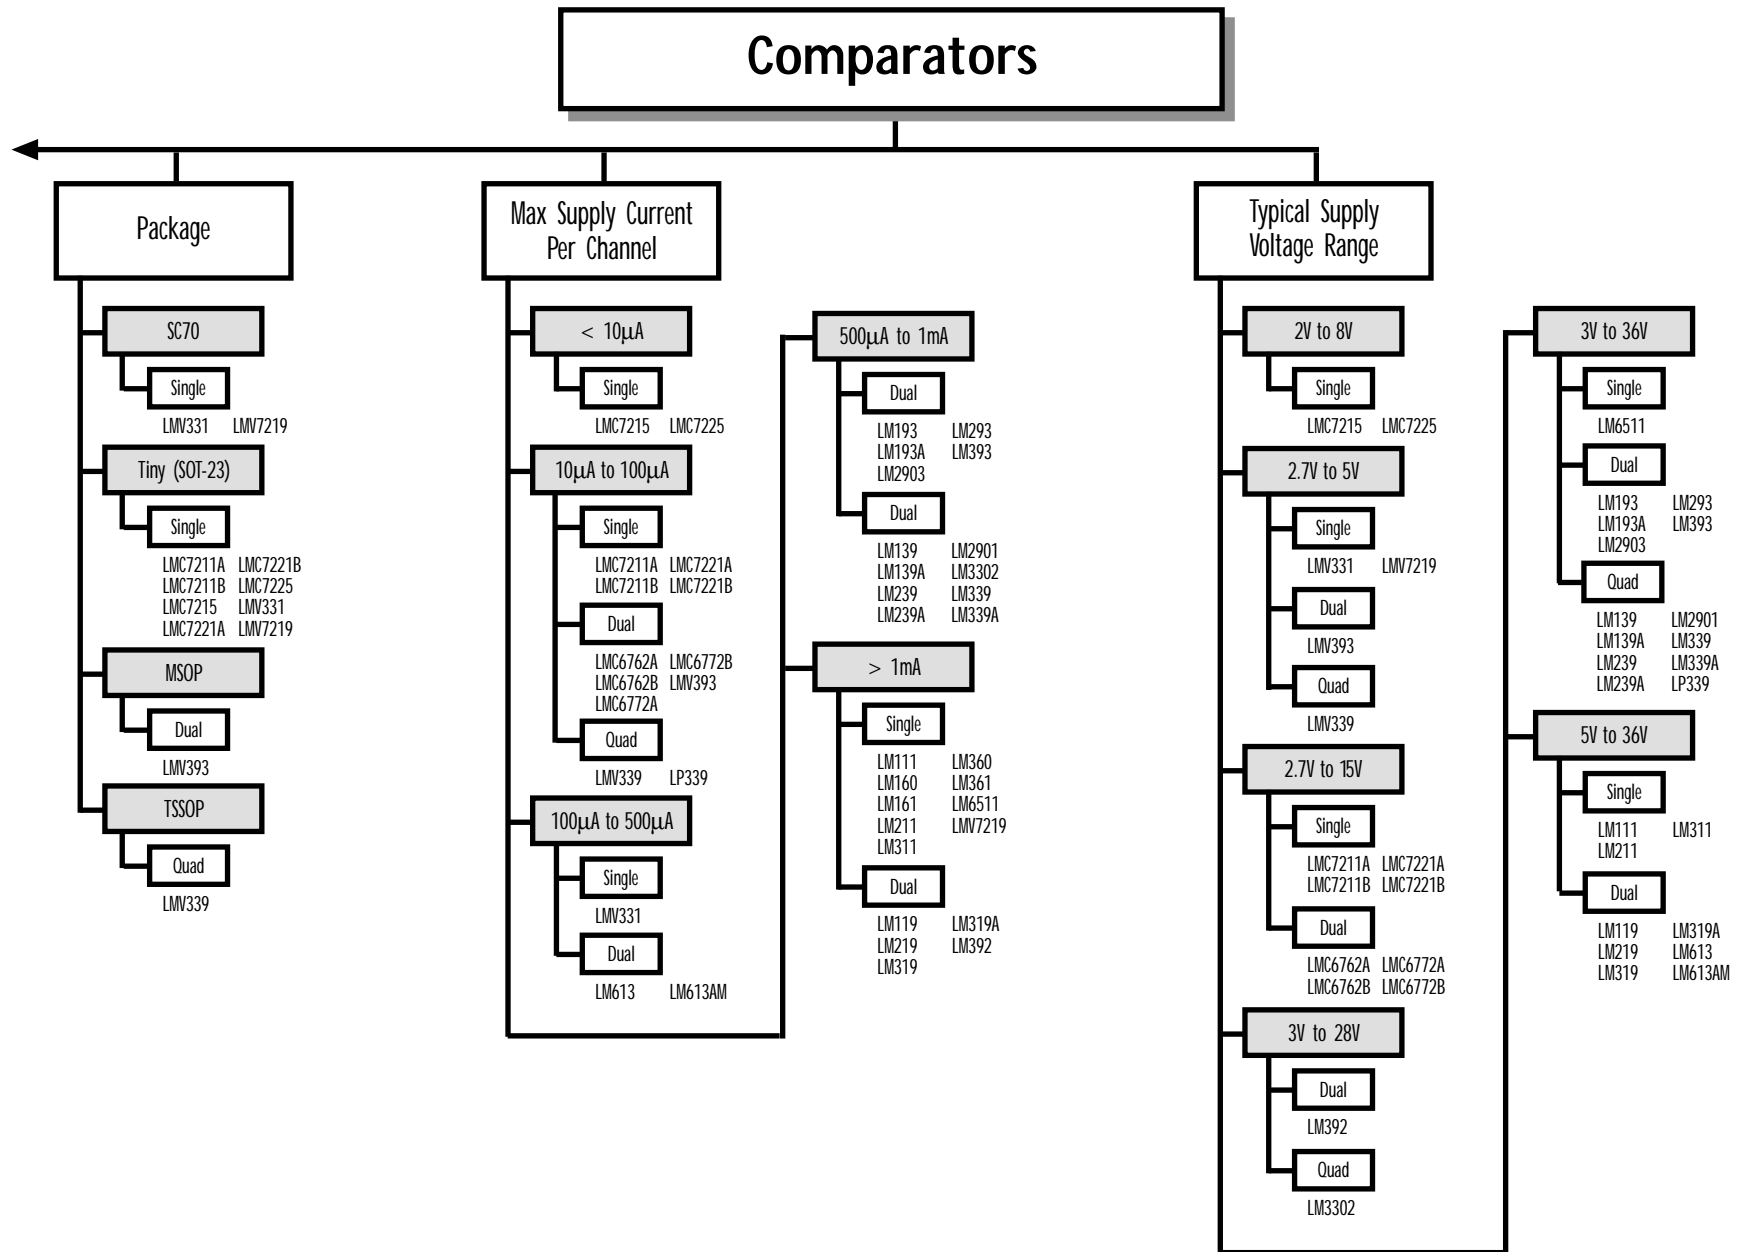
Comparators

Package

SC70

Single

LMV331 LMV7219

Tiny (SOT-23)

Single

LMC7211A LMC7221B
LMC7211B LMC7225
LMC7215 LMV331
LMC7221A LMV7219

MSOP

Dual

LMV393

TSSOP

Quad

LMV339

Max Supply Current Per Channel

< 10μA

Single

LMC7215 LMC7225

10μA to 100μA

Single

LMC7211A LMC7221A
LMC7211B LMC7221B

Dual

LMC6762A LMC6772B
LMC6762B LMV393
LMC6772A

Quad

LMV339 LP339

100μA to 500μA

Single

LMV331

Dual

LM613 LM613AM

500μA to 1mA

Dual

LM193 LM293
LM193A LM393
LM2903

Dual

LM139 LM2901
LM139A LM3302
LM239 LM339
LM239A LM339A

> 1mA

Single

LM111 LM360
LM160 LM361
LM161 LM6511
LM211 LMV7219
LM311

Dual

LM119 LM319A
LM219 LM392
LM319

Typical Supply Voltage Range

2V to 8V

Single

LMC7215 LMC7225

2.7V to 5V

Single

LMV331 LMV7219

Dual

LMV393

Quad

LMV339

2.7V to 15V

Single

LMC7211A LMC7221A
LMC7211B LMC7221B

Dual

LMC6762A LMC6772A
LMC6762B LMC6772B

3V to 28V

Dual

LM392

Quad

LM3302

3V to 36V

Single

LM6511

Dual

LM193 LM293
LM193A LM393
LM2903

Quad

LM139 LM2901
LM139A LM339
LM239 LM339A
LM239A LP339

5V to 36V

Single

LM111 LM311
LM211

Dual

LM119 LM319A
LM219 LM613
LM319 LM613AM